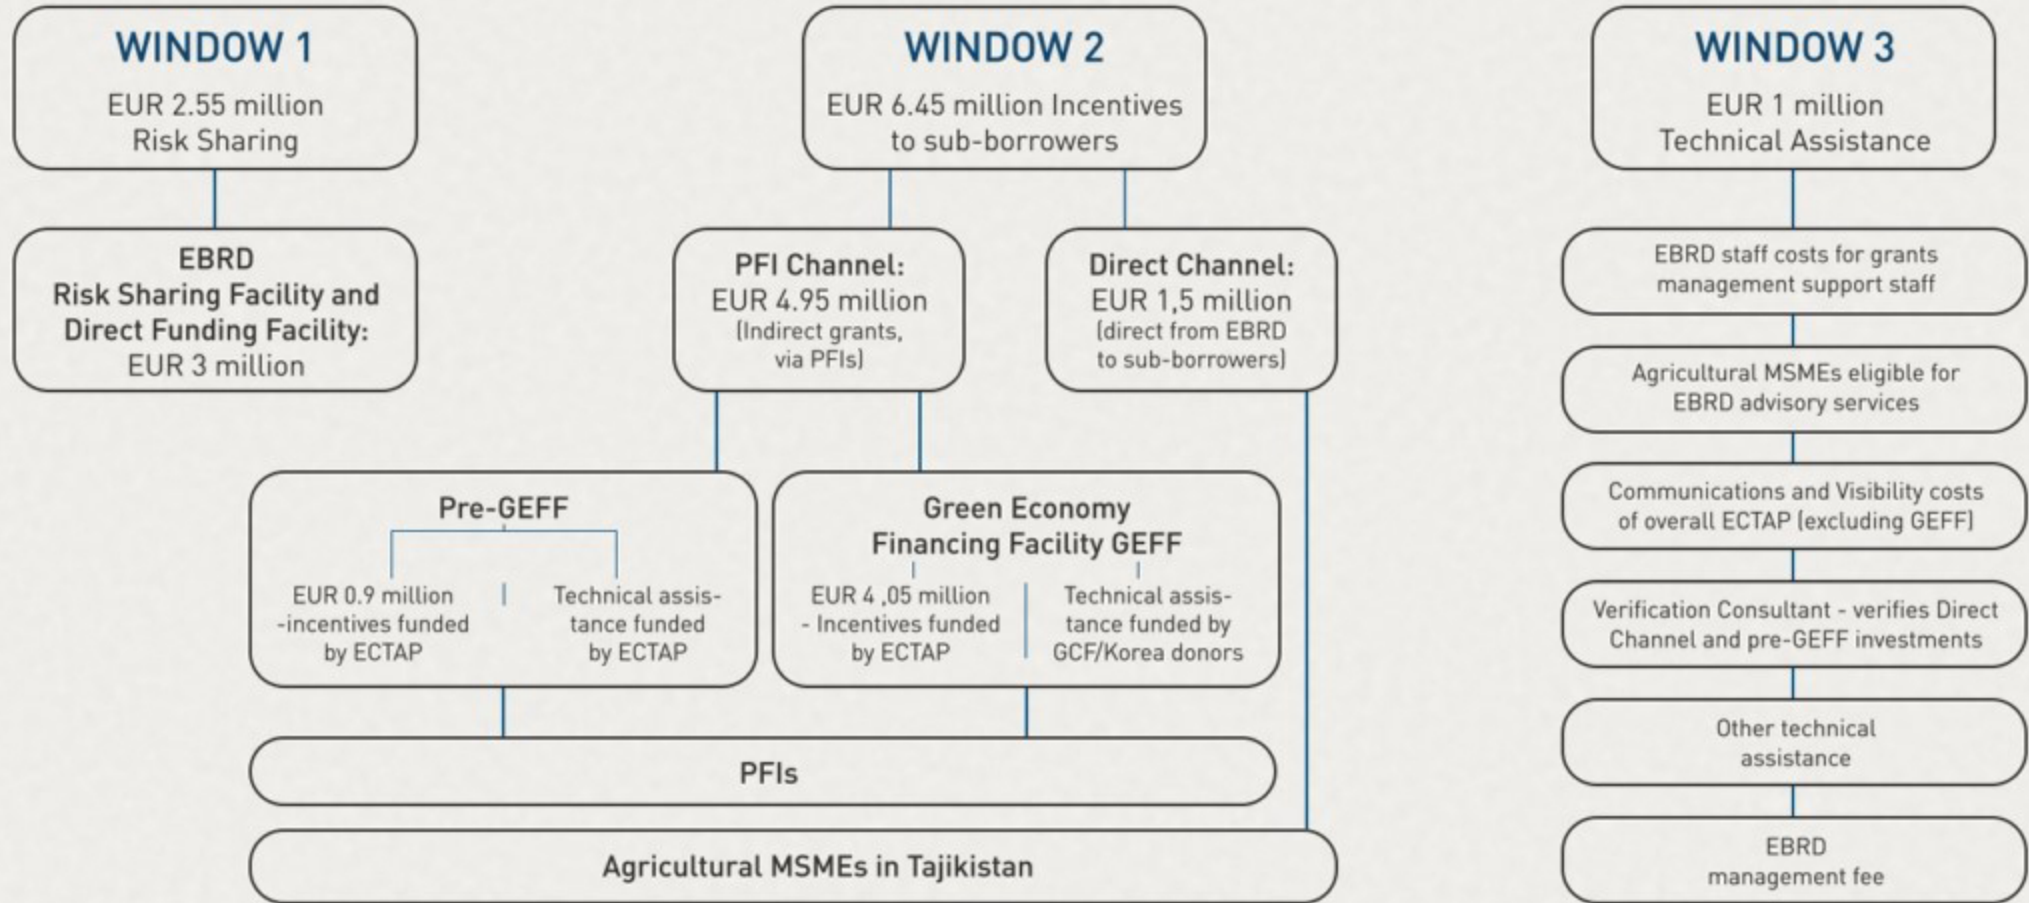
WINDOW 1
EUR 2.55 million
Risk Sharing

EBRD
Risk Sharing Facility and Direct Funding Facility:
EUR 3 million

WINDOW 2
EUR 6.45 million Incentives to sub-borrowers

PFI Channel:
EUR 4.95 million
(Indirect grants, via PFIs)

Direct Channel:
EUR 1,5 million
(direct from EBRD to sub-borrowers)

Pre-GEFF
EUR 0.9 million -incentives funded by ECTAP
Technical assistance funded by ECTAP

Green Economy Financing Facility GEFF
EUR 4 ,05 million - Incentives funded by ECTAP
Technical assistance funded by GCF/Korea donors

PFIs

Agricultural MSMEs in Tajikistan

WINDOW 3
EUR 1 million
Technical Assistance

EBRD staff costs for grants management support staff

Agricultural MSMEs eligible for EBRD advisory services

Communications and Visibility costs of overall ECTAP (excluding GEFF)

Verification Consultant - verifies Direct Channel and pre-GEFF investments

Other technical assistance

EBRD management fee